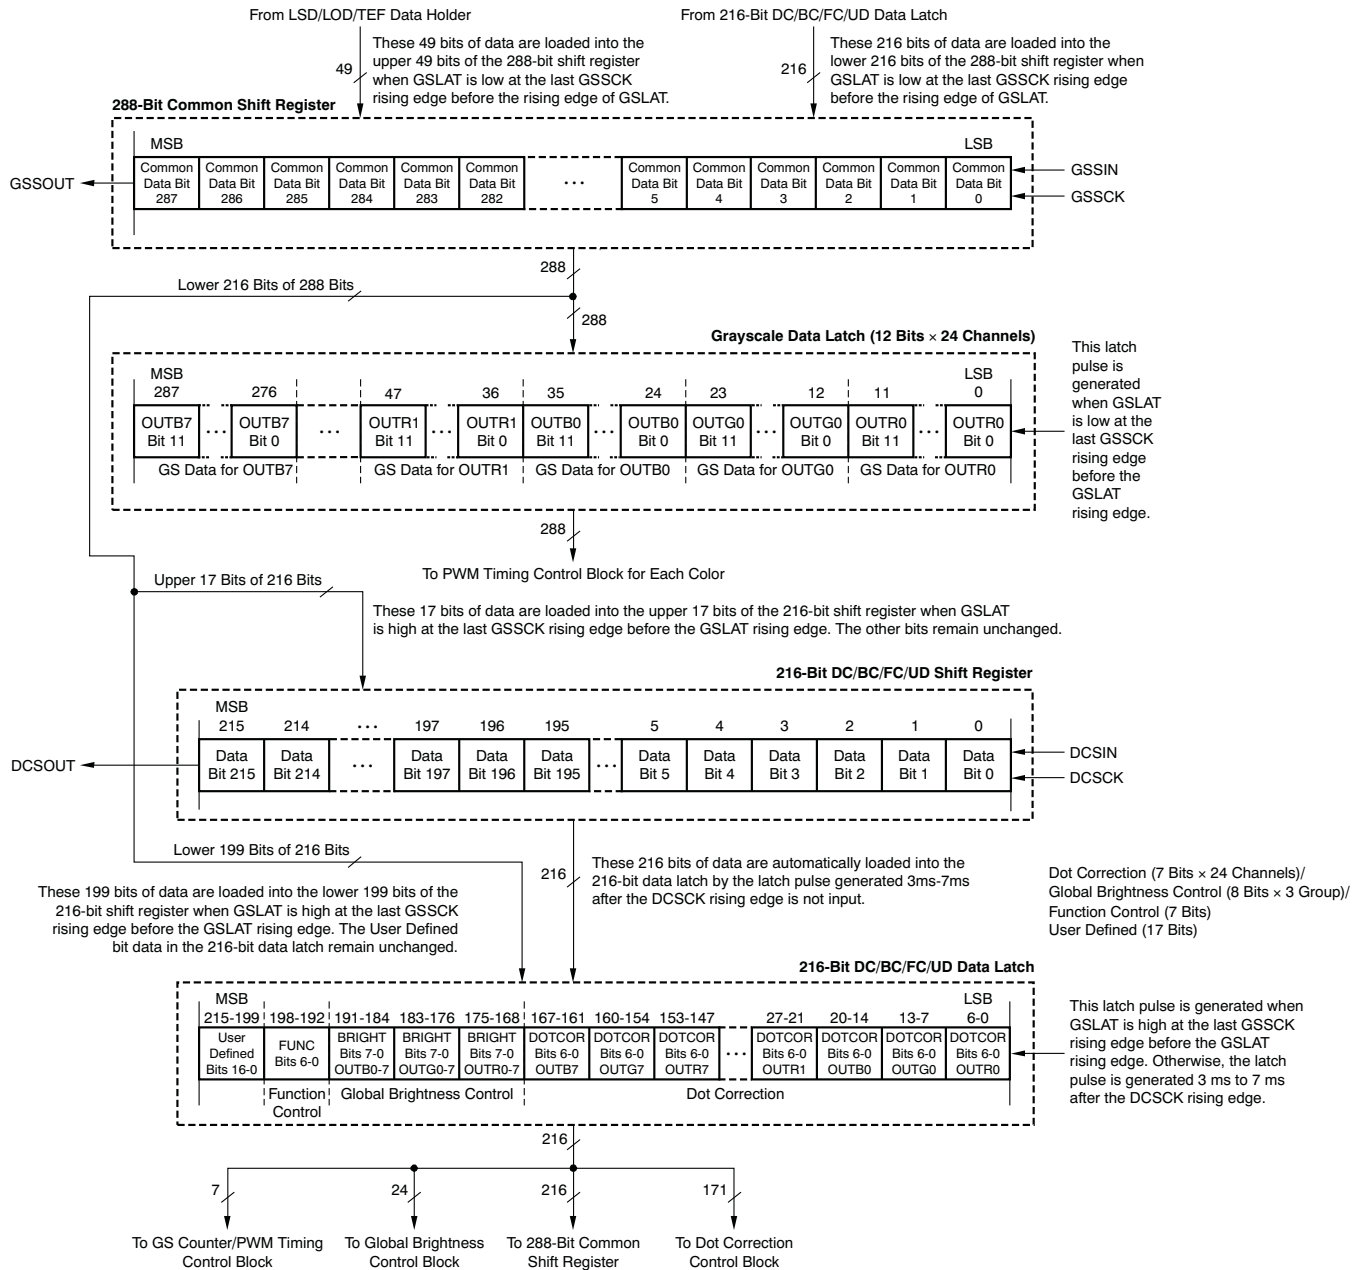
From LSD/LOD/TEF Data Holder

From 216-Bit DC/BC/FC/UD Data Latch

49

These 49 bits of data are loaded into the upper 49 bits of the 288-bit shift register when GSLAT is low at the last GSSCK rising edge before the rising edge of GSLAT.

216

These 216 bits of data are loaded into the lower 216 bits of the 288-bit shift register when GSLAT is low at the last GSSCK rising edge before the rising edge of GSLAT.

288-Bit Common Shift Register

MSB

LSB

| Common Data Bit 287 | Common Data Bit 286 | Common Data Bit 285 | Common Data Bit 284 | Common Data Bit 283 | Common Data Bit 282 | ... | Common Data Bit 5 | Common Data Bit 4 | Common Data Bit 3 | Common Data Bit 2 | Common Data Bit 1 | Common Data Bit 0 |
|---|---|---|---|---|---|---|---|---|---|---|---|---|

GSSOUT

GSSIN

GSSCK

288

Lower 216 Bits of 288 Bits

288

Grayscale Data Latch (12 Bits × 24 Channels)

This latch pulse is generated when GSLAT is low at the last GSSCK rising edge before the GSLAT rising edge.

MSB 287

276

47

36

35

24

23

12

11

LSB 0

| OUTB7 Bit 11 | ... | OUTB7 Bit 0 | ... | OUTR1 Bit 11 | ... | OUTR1 Bit 0 | OUTB0 Bit 11 | ... | OUTB0 Bit 0 | OUTG0 Bit 11 | ... | OUTG0 Bit 0 | OUTR0 Bit 11 | ... | OUTR0 Bit 0 |
|---|---|---|---|---|---|---|---|---|---|---|---|---|---|---|---|

GS Data for OUTB7

GS Data for OUTR1

GS Data for OUTB0

GS Data for OUTG0

GS Data for OUTR0

288

To PWM Timing Control Block for Each Color

Upper 17 Bits of 216 Bits

These 17 bits of data are loaded into the upper 17 bits of the 216-bit shift register when GSLAT is high at the last GSSCK rising edge before the GSLAT rising edge. The other bits remain unchanged.

216-Bit DC/BC/FC/UD Shift Register

MSB

| 215 | 214 | ... | 197 | 196 | 195 | | 5 | 4 | 3 | 2 | 1 | 0 |
|---|---|---|---|---|---|---|---|---|---|---|---|---|
| Data Bit 215 | Data Bit 214 | ... | Data Bit 197 | Data Bit 196 | Data Bit 195 | ... | Data Bit 5 | Data Bit 4 | Data Bit 3 | Data Bit 2 | Data Bit 1 | Data Bit 0 |

DCSOUT

DCSIN

DCSCK

Lower 199 Bits of 216 Bits

216

These 216 bits of data are automatically loaded into the 216-bit data latch by the latch pulse generated 3ms-7ms after the DCSCK rising edge is not input.

Dot Correction (7 Bits × 24 Channels)/ Global Brightness Control (8 Bits × 3 Group)/ Function Control (7 Bits) User Defined (17 Bits)

These 199 bits of data are loaded into the lower 199 bits of the 216-bit shift register when GSLAT is high at the last GSSCK rising edge before the GSLAT rising edge. The User Defined bit data in the 216-bit data latch remain unchanged.

216-Bit DC/BC/FC/UD Data Latch

MSB

LSB

| 215-199 | 198-192 | 191-184 | 183-176 | 175-168 | 167-161 | 160-154 | 153-147 | | 27-21 | 20-14 | 13-7 | 6-0 |
|---|---|---|---|---|---|---|---|---|---|---|---|---|
| User Defined Bits 16-0 | FUNC Bits 6-0 | BRIGHT Bits 7-0 OUTB0-7 | BRIGHT Bits 7-0 OUTG0-7 | BRIGHT Bits 7-0 OUTR0-7 | DOTCOR Bits 6-0 OUTB7 | DOTCOR Bits 6-0 OUTG7 | DOTCOR Bits 6-0 OUTR7 | ... | DOTCOR Bits 6-0 OUTR1 | DOTCOR Bits 6-0 OUTB0 | DOTCOR Bits 6-0 OUTG0 | DOTCOR Bits 6-0 OUTR0 |

Function Control

Global Brightness Control

Dot Correction

This latch pulse is generated when GSLAT is high at the last GSSCK rising edge before the GSLAT rising edge. Otherwise, the latch pulse is generated 3 ms to 7 ms after the DCSCK rising edge.

216

7

24

216

171

To GS Counter/PWM Timing Control Block

To Global Brightness Control Block

To 288-Bit Common Shift Register

To Dot Correction Control Block